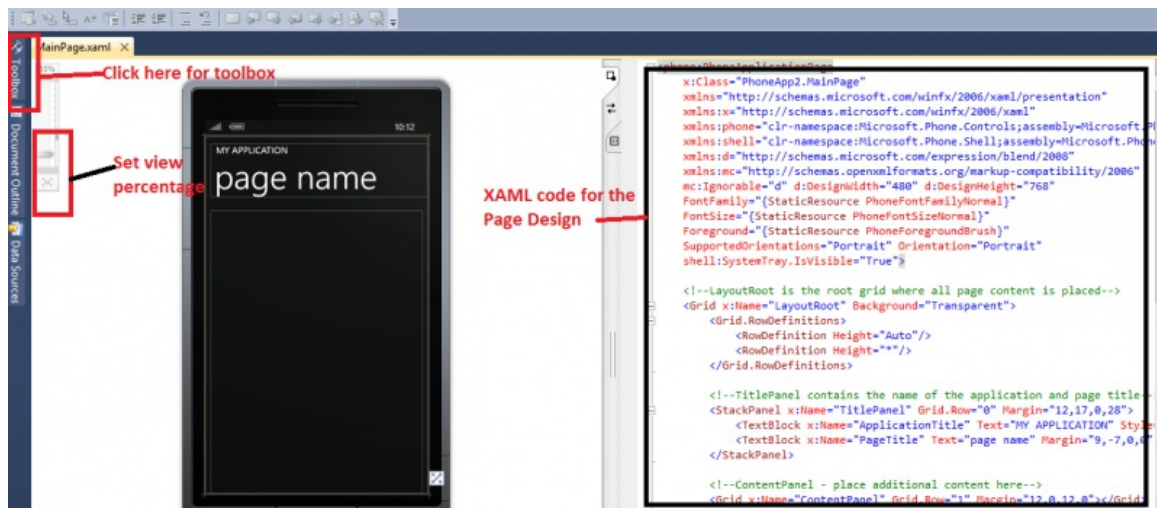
MainPage.xaml ×

Toolbox
Document Outline
Data Sources

Click here for toolbox

Set view percentage

10:12
MY APPLICATION
page name

XAML code for the Page Design

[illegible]
x:Class="PhoneApp2.MainPage"
xmlns="http://schemas.microsoft.com/winfx/2006/xaml/presentation"
xmlns:x="http://schemas.microsoft.com/winfx/2006/xaml"
xmlns:phone="clr-namespace:Microsoft.Phone.Controls;assembly=Microsoft.P
xmlns:shell="clr-namespace:Microsoft.Phone.Shell;assembly=Microsoft.Phon
xmlns:d="http://schemas.microsoft.com/expression/blend/2008"
xmlns:mc="http://schemas.openxmlformats.org/markup-compatibility/2006"
mc:Ignorable="d" d:DesignWidth="480" d:DesignHeight="768"
FontFamily="{StaticResource PhoneFontFamilyNormal}"
FontSize="{StaticResource PhoneFontSizeNormal}"
Foreground="{StaticResource PhoneForegroundBrush}"
SupportedOrientations="Portrait" Orientation="Portrait"
shell:SystemTray.IsVisible="True">

<!--LayoutRoot is the root grid where all page content is placed-->
<Grid x:Name="LayoutRoot" Background="Transparent">
<Grid.RowDefinitions>
<RowDefinition Height="Auto"/>
<RowDefinition Height="*"/>
</Grid.RowDefinitions>

<!--TitlePanel contains the name of the application and page title-
<StackPanel x:Name="TitlePanel" Grid.Row="0" Margin="12,17,0,28">
<TextBlock x:Name="ApplicationTitle" Text="MY APPLICATION" Style
<TextBlock x:Name="PageTitle" Text="page name" Margin="9,-7,0,0
</StackPanel>

<!--ContentPanel - place additional content here-->
<Grid x:Name="ContentPanel" Grid.Row="1" Margin="12,0,12,0"></Grid>